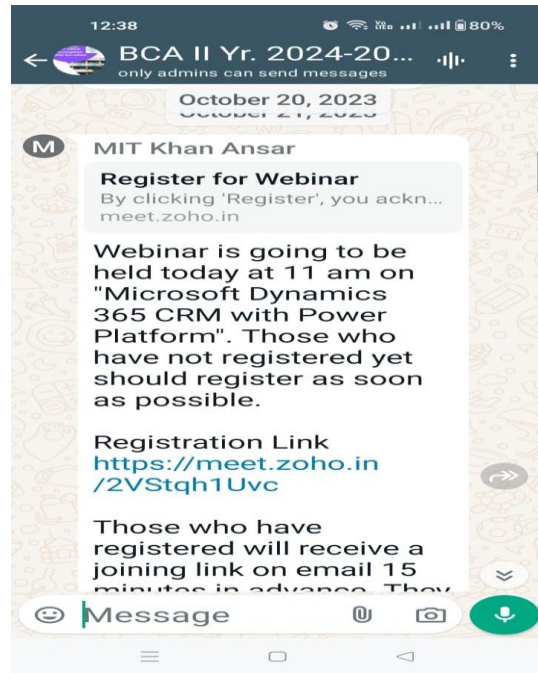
12:38 80%

BCA II Yr. 2024-20...
only admins can send messages

October 20, 2023
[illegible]

M MIT Khan Ansar

Register for Webinar
By clicking 'Register', you ackn...
meet.zoho.in

Webinar is going to be held today at 11 am on "Microsoft Dynamics 365 CRM with Power Platform". Those who have not registered yet should register as soon as possible.

Registration Link
https://meet.zoho.in/2VStqh1Uvc

Those who have registered will receive a joining link on email 15 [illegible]

Message